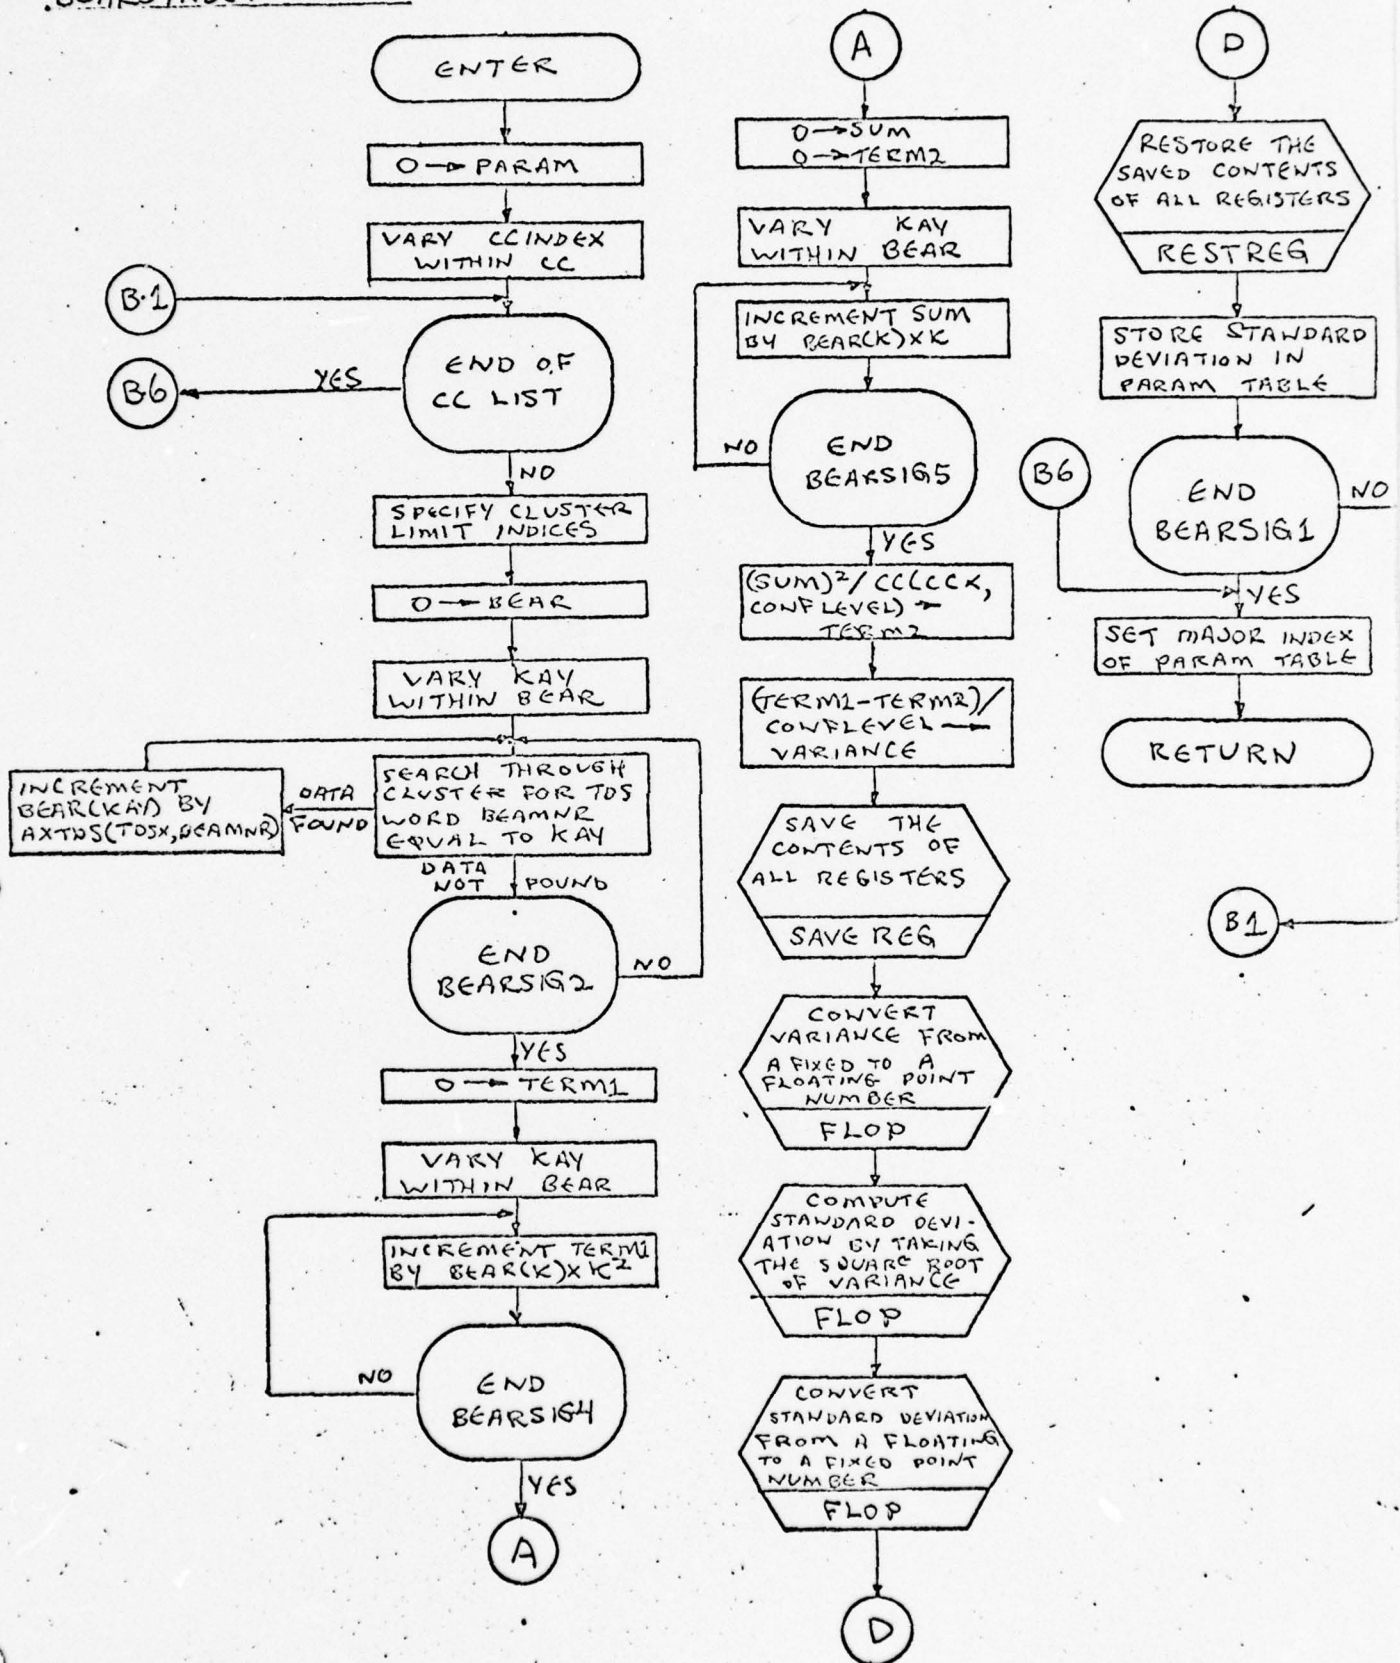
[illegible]

ENTER

0 → PARAM

VARY CCINDEX WITHIN CC

B·1

END OF CC LIST

YES

B6

NO

SPECIFY CLUSTER LIMIT INDICES

0 → BEAR

VARY KAY WITHIN BEAR

INCREMENT BEAR(KAY) BY AXTDS(TDSX,BEAMNR)

DATA FOUND

SEARCH THROUGH CLUSTER FOR TDS WORD BEAMNR EQUAL TO KAY

DATA NOT FOUND

END BEARSIG2

NO

YES

0 → TERM1

VARY KAY WITHIN BEAR

INCREMENT TERM1 BY BEAR(K)x$K^2$

NO

END BEARSIG4

YES

A

A

0 → SUM
0 → TERM2

VARY KAY WITHIN BEAR

INCREMENT SUM BY BEAR(K)xK

NO

END BEARSIG5

YES

$(SUM)^2$/CC(CCX, CONFLEVEL) → TERM2

(TERM1-TERM2)/ CONFLEVEL → VARIANCE

SAVE THE CONTENTS OF ALL REGISTERS

SAVE REG

CONVERT VARIANCE FROM A FIXED TO A FLOATING POINT NUMBER

FLOP

COMPUTE STANDARD DEVIATION BY TAKING THE SQUARE ROOT OF VARIANCE

FLOP

CONVERT STANDARD DEVIATION FROM A FLOATING TO A FIXED POINT NUMBER

FLOP

D

D

RESTORE THE SAVED CONTENTS OF ALL REGISTERS

RESTREG

STORE STANDARD DEVIATION IN PARAM TABLE

B6

END BEARSIG1

NO

YES

SET MAJOR INDEX OF PARAM TABLE

RETURN

B1